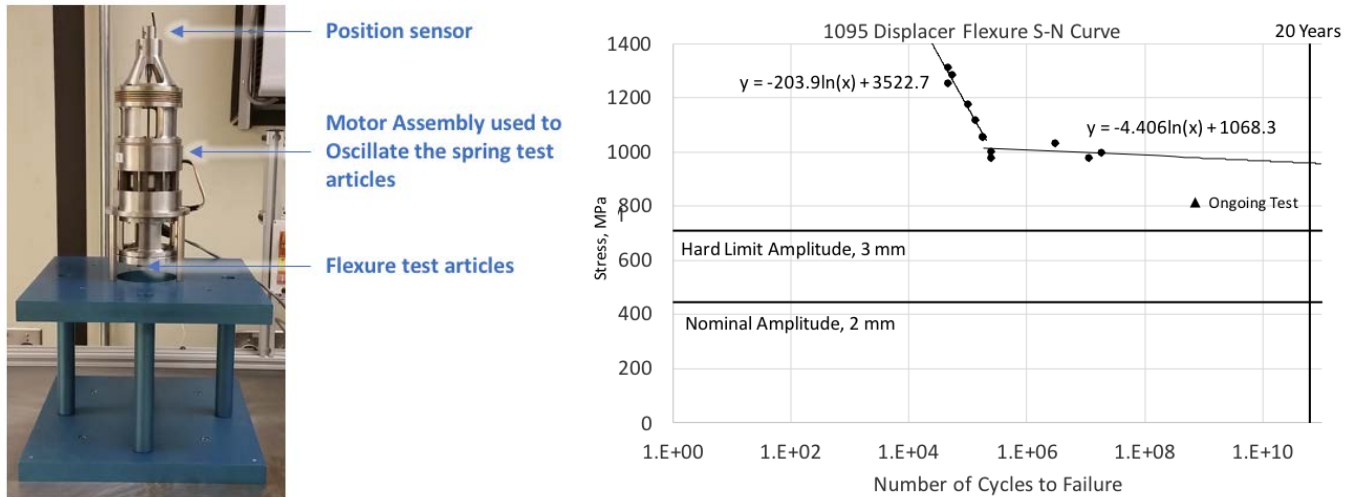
Position sensor

Motor Assembly used to Oscillate the spring test articles

Flexure test articles

1095 Displacer Flexure S-N Curve

20 Years

y = -203.9ln(x) + 3522.7

y = -4.406ln(x) + 1068.3

▲ Ongoing Test

Hard Limit Amplitude, 3 mm

Nominal Amplitude, 2 mm

Stress, MPa

1400
1200
1000
800
600
400
200
0

1.E+00 1.E+02 1.E+04 1.E+06 1.E+08 1.E+10

Number of Cycles to Failure